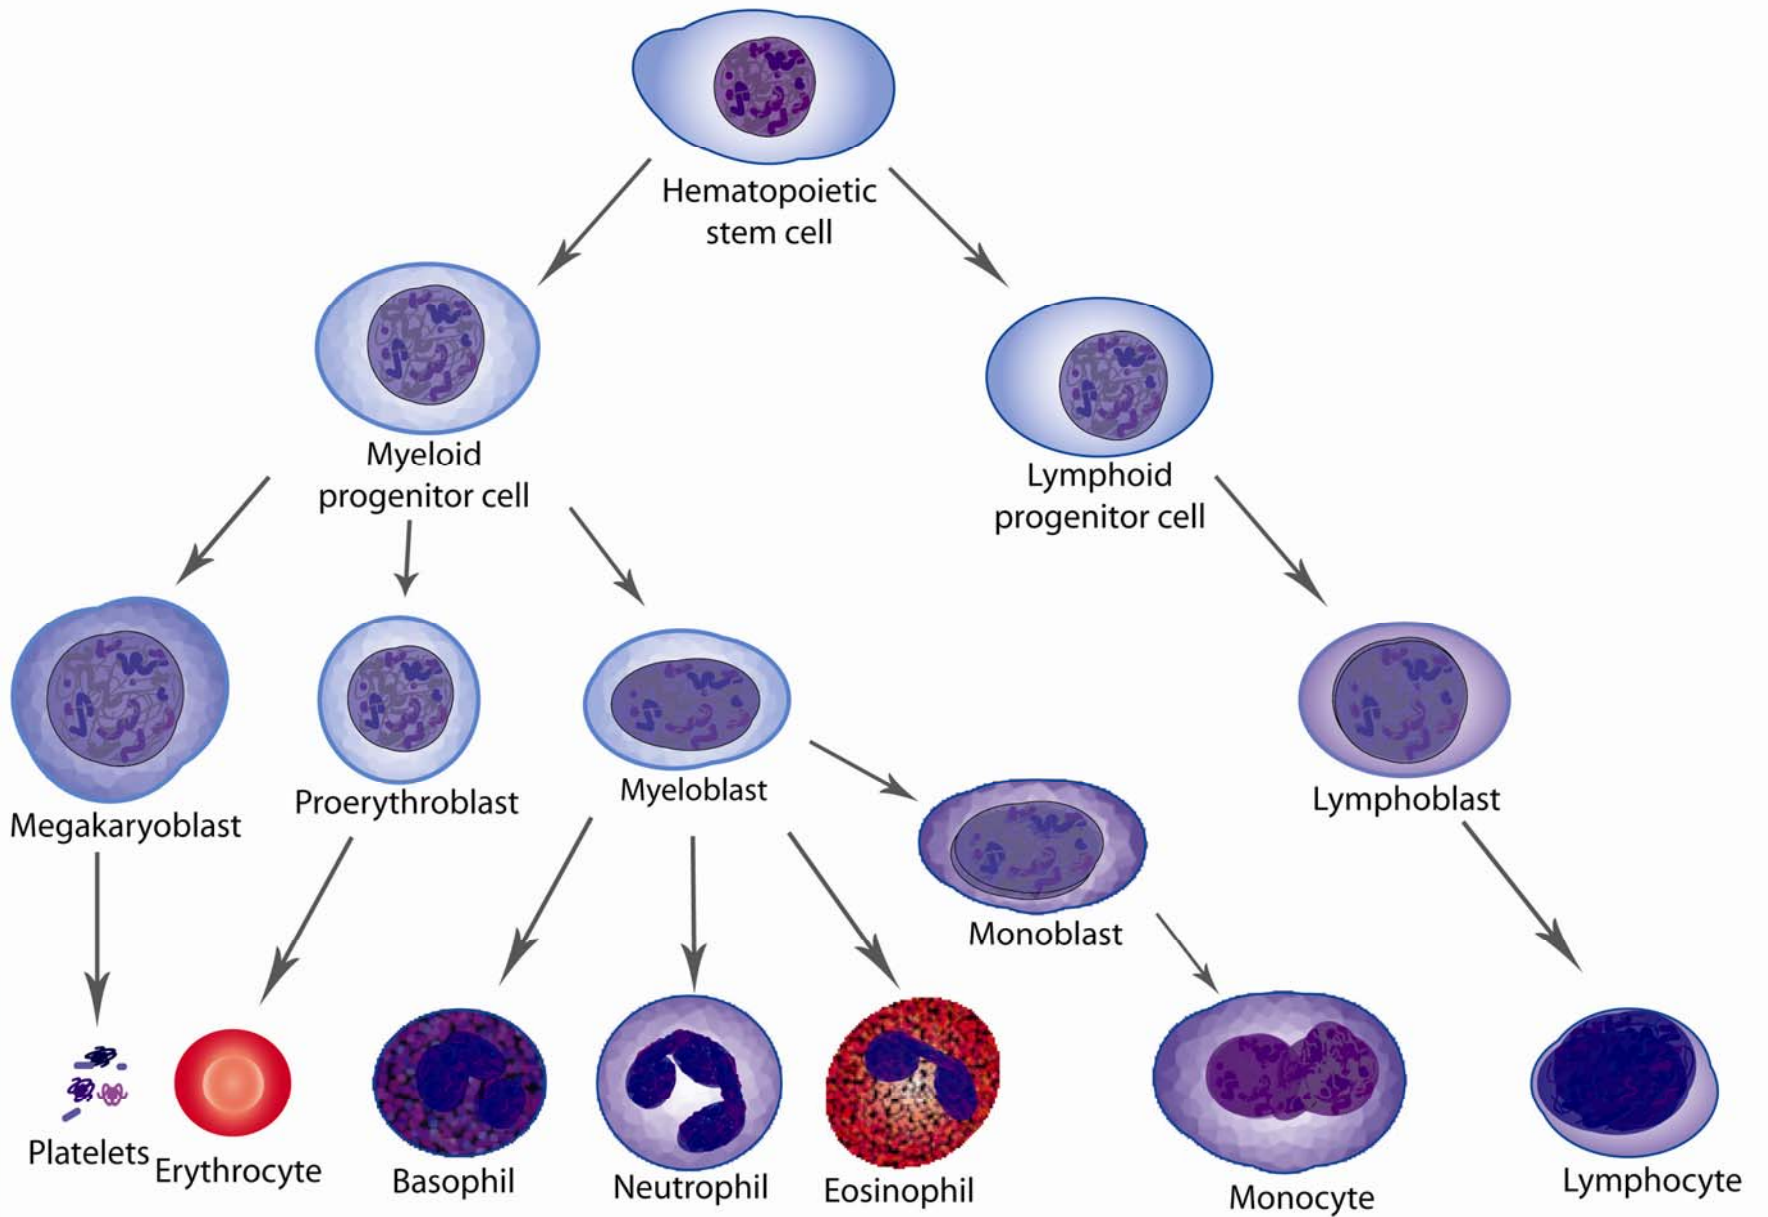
Hematopoietic stem cell

Myeloid progenitor cell

Lymphoid progenitor cell

Megakaryoblast

Proerythroblast

Myeloblast

Monoblast

Lymphoblast

Platelets

Erythrocyte

Basophil

Neutrophil

Eosinophil

Monocyte

Lymphocyte